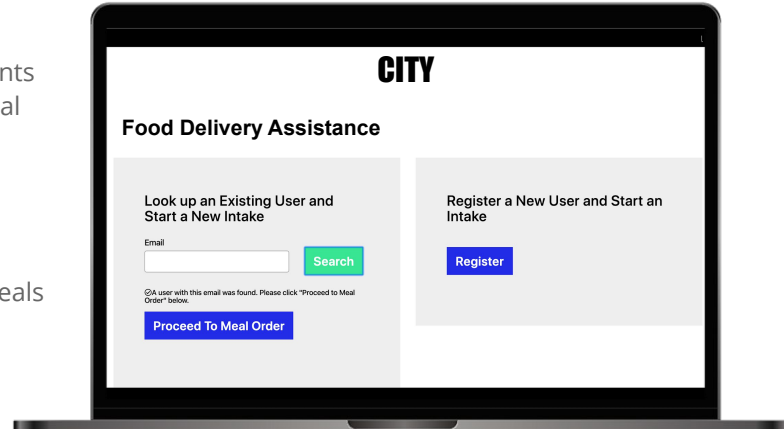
nts
al

eals

CITY

Food Delivery Assistance

Look up an Existing User and Start a New Intake

Email

Search

⊘A user with this email was found. Please click "Proceed to Meal Order" below.

Proceed To Meal Order

Register a New User and Start an Intake

Register